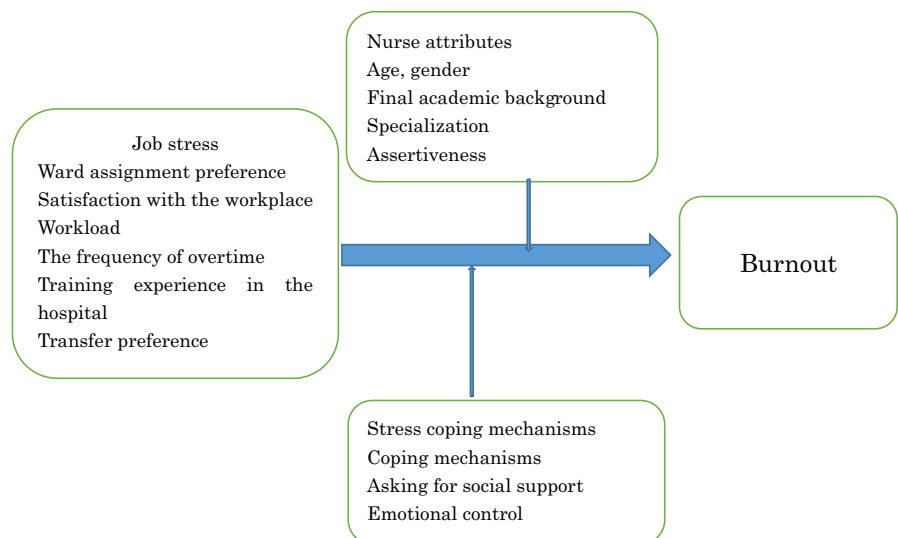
Nurse attributes
Age, gender
Final academic background
Specialization
Assertiveness

Job stress
Ward assignment preference
Satisfaction with the workplace
Workload
The frequency of overtime
Training experience in the hospital
Transfer preference

Burnout

Stress coping mechanisms
Coping mechanisms
Asking for social support
Emotional control